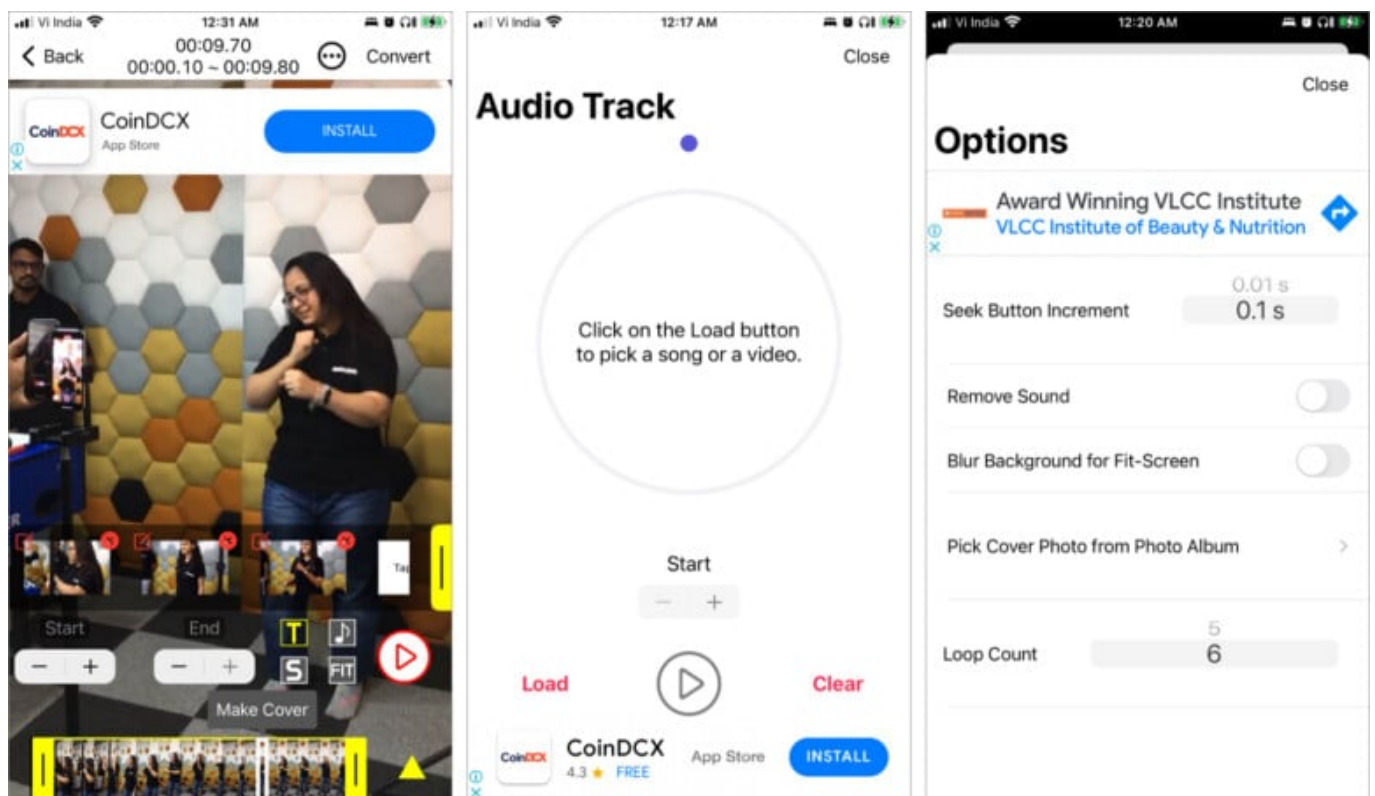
Vi India 12:31 AM

Back 00:09.70 00:00.10 ~ 00:09.80 Convert

CoinDCX
CoinDCX
App Store
INSTALL

Tap

Start End
− + − +
T S FIT

Make Cover

Vi India 12:17 AM

Close

Audio Track

Click on the Load button to pick a song or a video.

Start
− +

Load Clear

CoinDCX
CoinDCX
4.3 ★ FREE
App Store
INSTALL

Vi India 12:20 AM

Close

Options

Award Winning VLCC Institute
VLCC Institute of Beauty & Nutrition

Seek Button Increment 0.01 s
0.1 s

Remove Sound

Blur Background for Fit-Screen

Pick Cover Photo from Photo Album

Loop Count 5
6